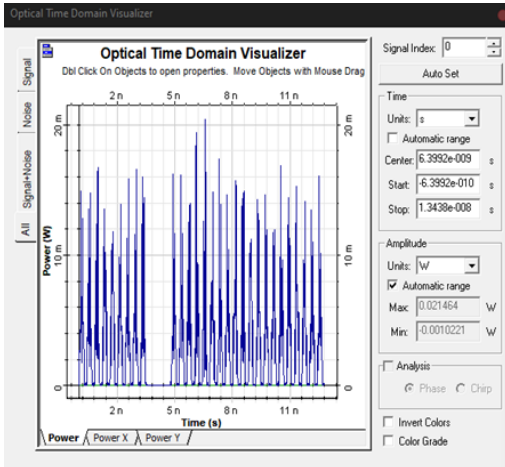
Optical Time Domain Visualizer

Signal
Noise
Signal+Noise
All

Optical Time Domain Visualizer
Dbl Click On Objects to open properties. Move Objects with Mouse Drag

2 n 5 n 8 n 11 n

20 m
10 m
0

Power (W)

20 m
10 m
0

2 n 5 n 8 n 11 n
Time (s)

Power | Power X | Power Y

Signal Index: 0
Auto Set

Time
Units: s
Automatic range
Center: 6.3992e-009 s
Start: -6.3992e-010 s
Stop: 1.3438e-008 s

Amplitude
Units: W
Automatic range
Max: 0.021464 W
Min: -0.0010221 W

Analysis
Phase Chirp

Invert Colors
Color Grade